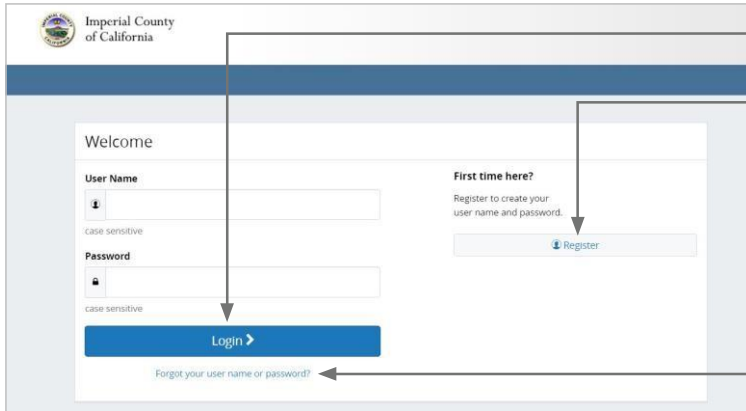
Imperial County of California

Welcome

User Name

case sensitive

Password

case sensitive

Login >

Forgot your user name or password?

First time here?

Register to create your user name and password.

Register